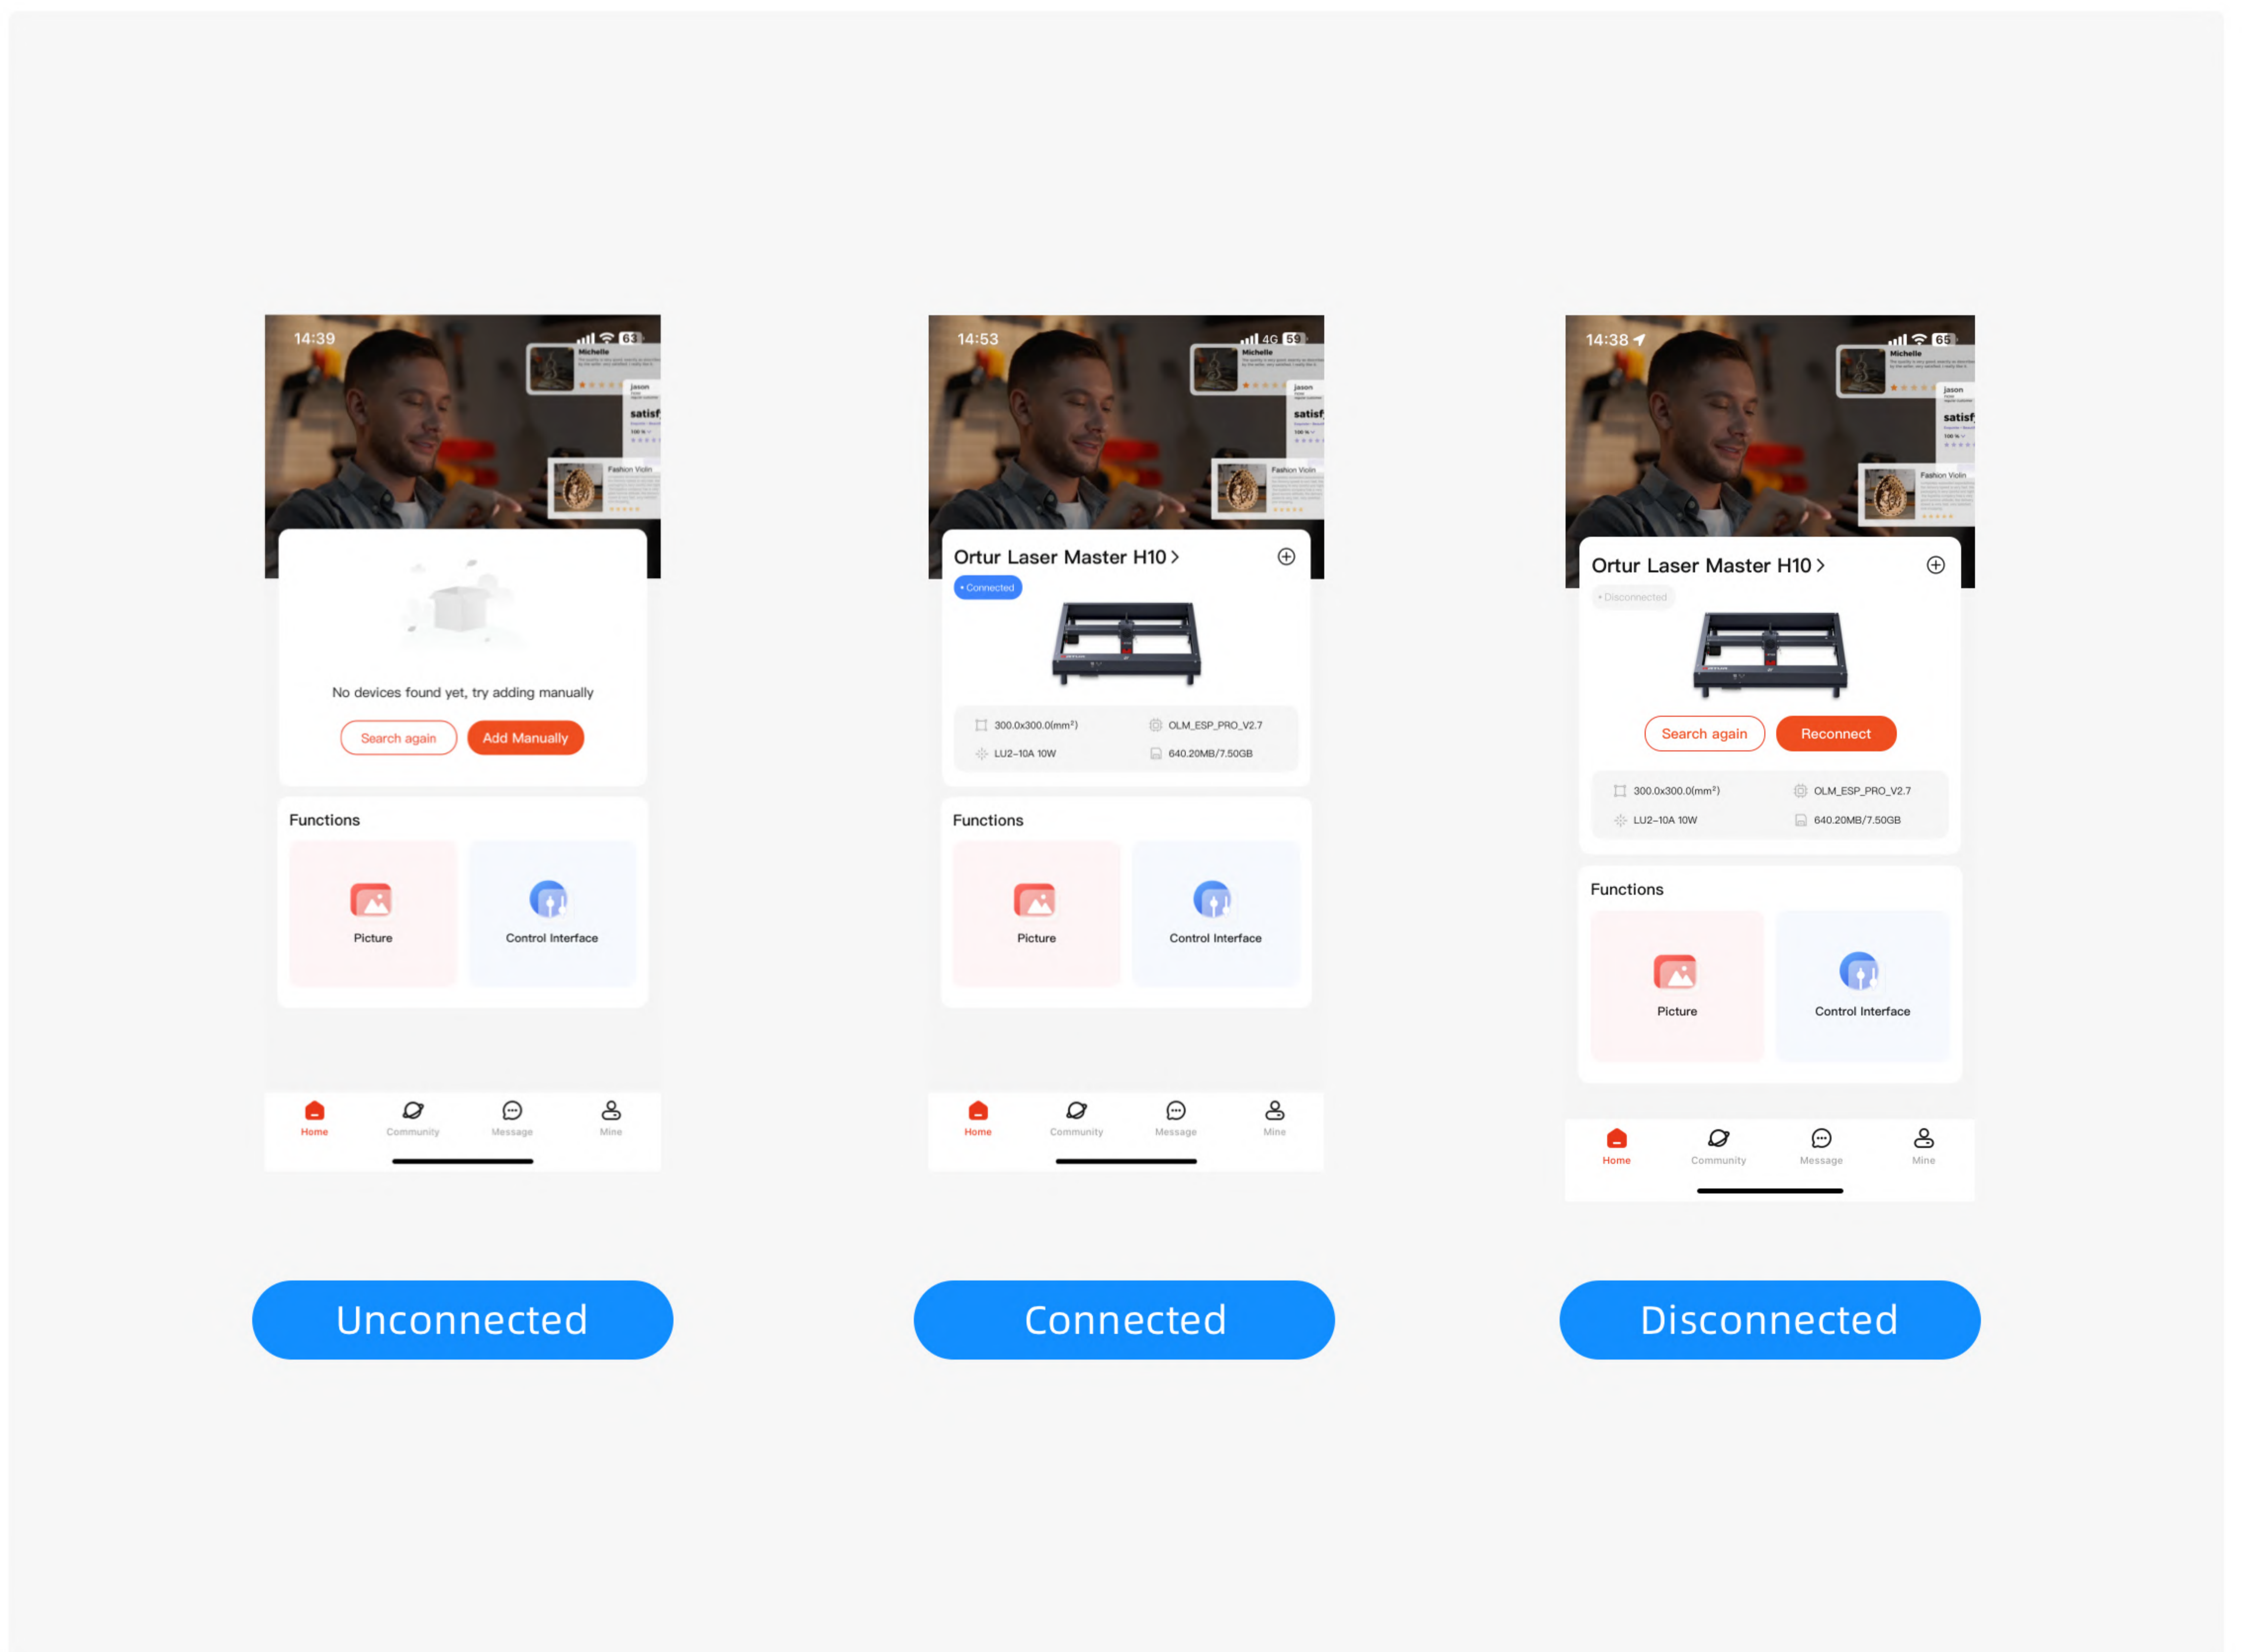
14:39
63

Michelle
jason
satisf
Fashion Violin

No devices found yet, try adding manually

Search again
Add Manually

Functions

Picture
Control Interface

Home
Community
Message
Mine

14:53
4G 59

Michelle
jason
satisf
Fashion Violin

Ortur Laser Master H10 >
• Connected

300.0x300.0(mm²)
OLM_ESP_PRO_V2.7
LU2-10A 10W
640.20MB/7.50GB

Functions

Picture
Control Interface

Home
Community
Message
Mine

14:38
65

Michelle
jason
satisf
Fashion Violin

Ortur Laser Master H10 >
• Disconnected

Search again
Reconnect

300.0x300.0(mm²)
OLM_ESP_PRO_V2.7
LU2-10A 10W
640.20MB/7.50GB

Functions

Picture
Control Interface

Home
Community
Message
Mine

Unconnected

Connected

Disconnected